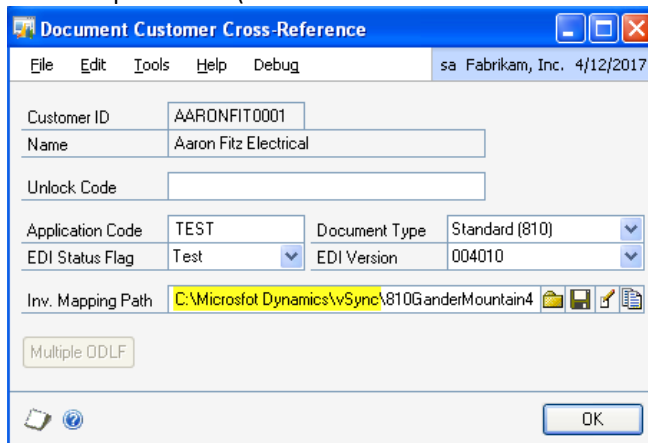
Document Customer Cross-Reference

File Edit Tools Help Debug sa Fabrikam, Inc. 4/12/2017

Customer ID AARONFIT0001
Name Aaron Fitz Electrical

Unlock Code

Application Code TEST
Document Type Standard (810)
EDI Status Flag Test
EDI Version 004010

Inv. Mapping Path C:\Microsfot Dynamics\vSync\810GanderMountain4

Multiple ODLF

OK